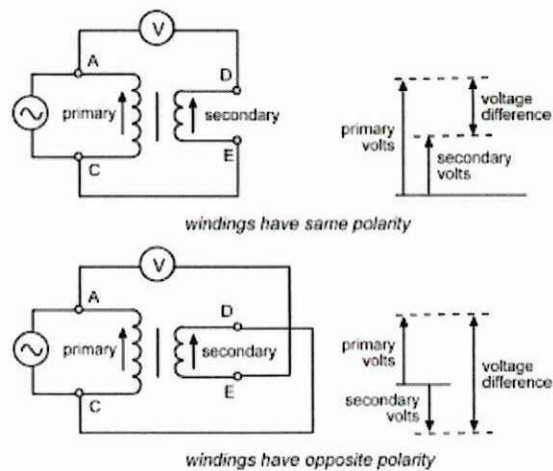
V

A

D

primary

secondary

E

C

primary volts

voltage difference

secondary volts

windings have same polarity

V

A

D

primary

secondary

E

C

primary volts

secondary volts

voltage difference

windings have opposite polarity